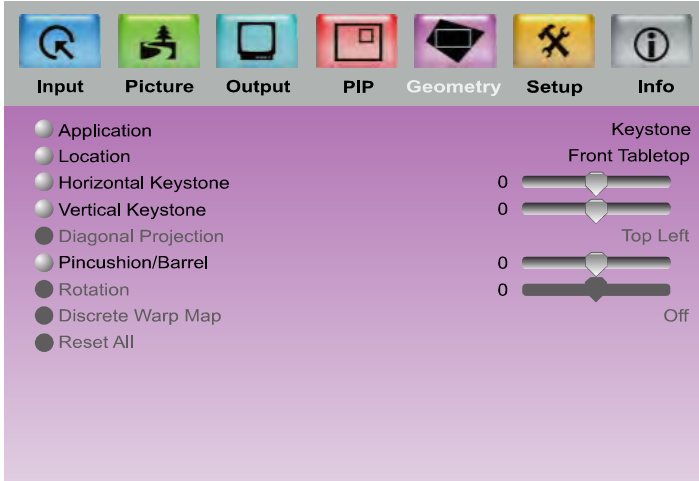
Input Picture Output PIP Geometry Setup Info

Application Keystone
Location Front Tabletop
Horizontal Keystone 0
Vertical Keystone 0
Diagonal Projection Top Left
Pincushion/Barrel 0
Rotation 0
Discrete Warp Map Off
Reset All